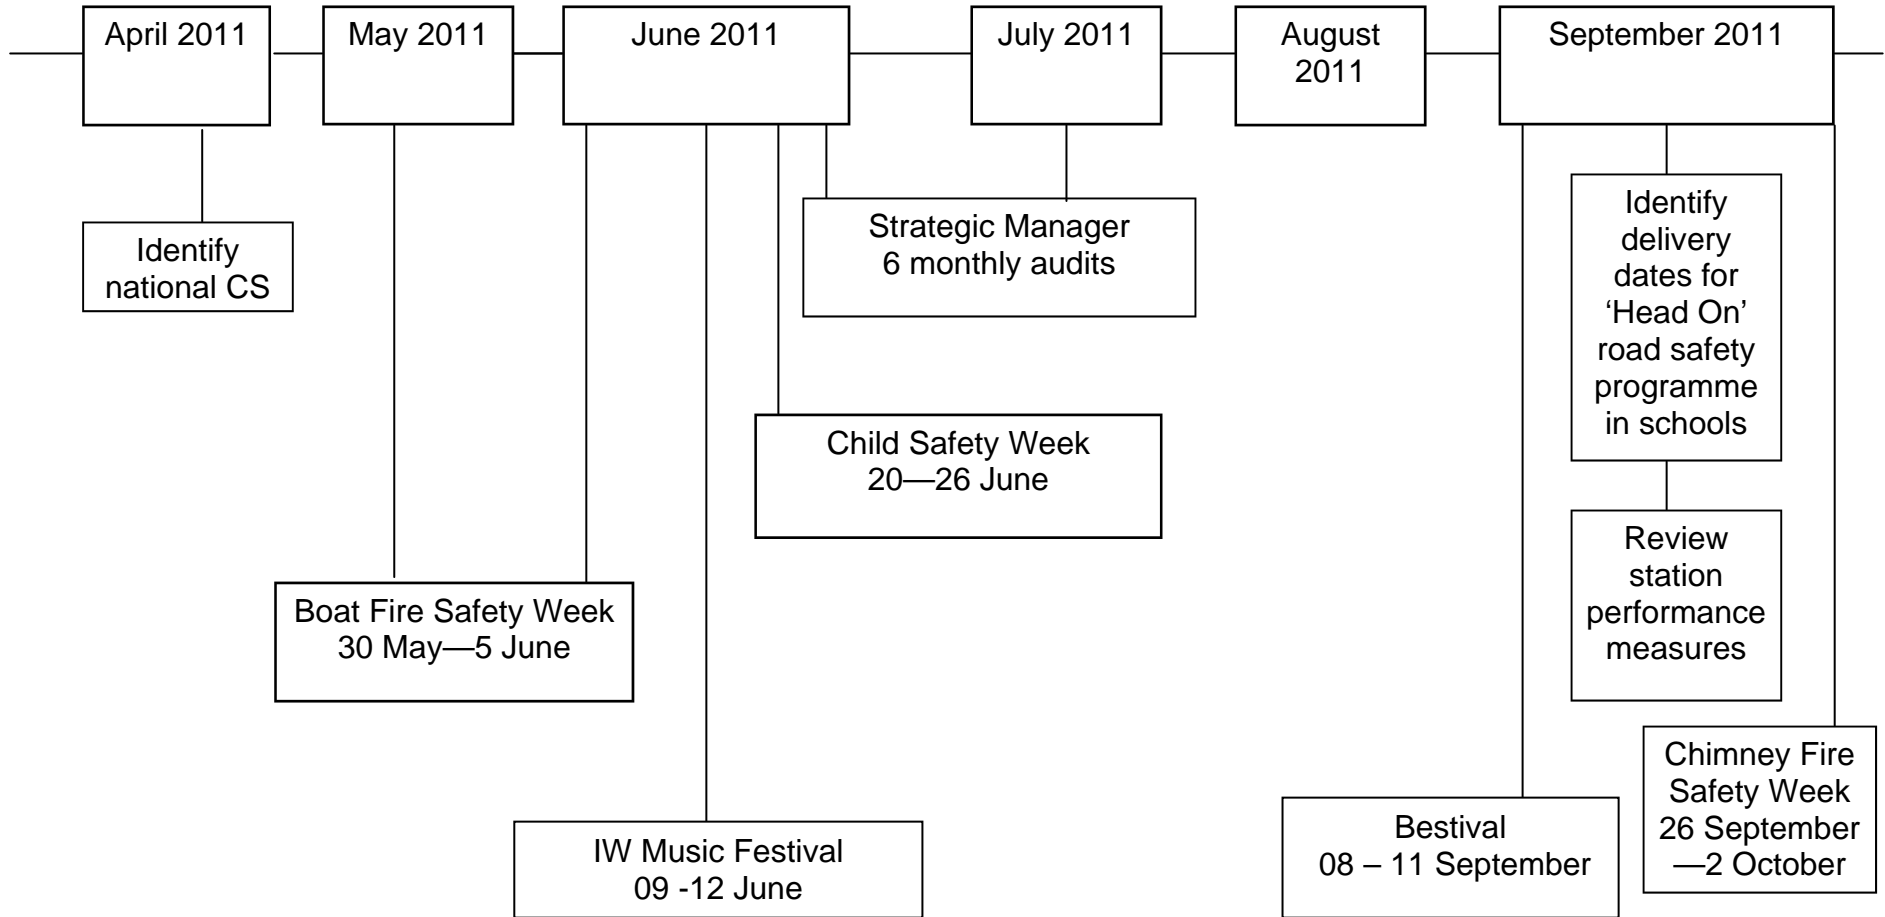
April 2011

May 2011

June 2011

July 2011

August 2011

September 2011

Identify national CS

Strategic Manager 6 monthly audits

Identify delivery dates for 'Head On' road safety programme in schools

Child Safety Week 20—26 June

Review station performance measures

Boat Fire Safety Week 30 May—5 June

Chimney Fire Safety Week 26 September —2 October

Bestival 08 – 11 September

IW Music Festival 09 -12 June